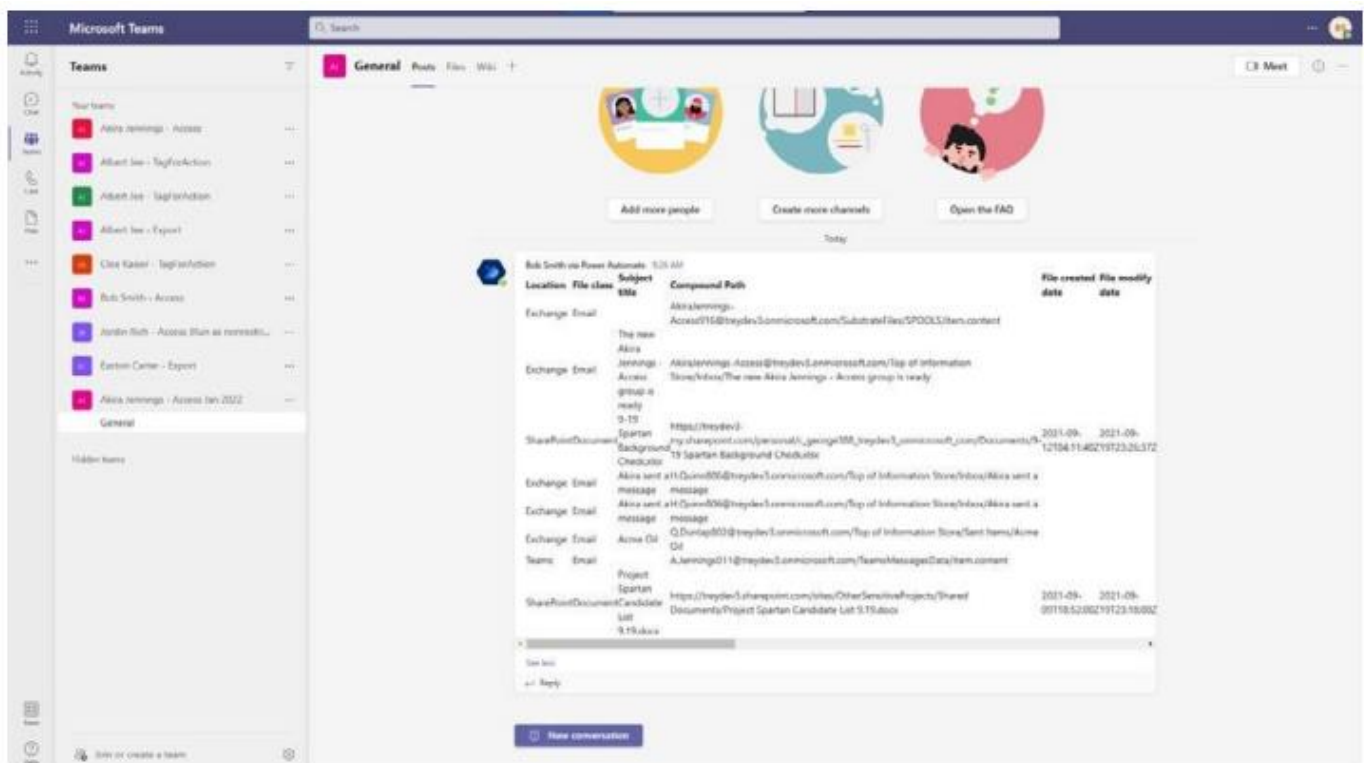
Microsoft Teams

Search

Activity

Chat

Teams

Calls

Files

...

Teams

Your teams

Akira Jennings - Access

Albert Lee - TagForAction

Albert Lee - TagForAction

Albert Lee - Export

Cleo Kaiser - TagForAction

Bob Smith - Access

Jordin Roth - Access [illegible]

Easton Carter - Export

Akira Jennings - Access Jan 2022

General

Hidden teams

Join or create a team

Apps

Help

General Posts Files Wiki +

Meet

Add more people

Create more channels

Open the FAQ

Today

Bob Smith via Power Automate 9:26 AM

| Location | File class | Subject title | Compound Path | File created date | File modify date |
|---|---|---|---|---|---|
| Exchange | Email | | AkiraJennings-Access016@treydev3.onmicrosoft.com/SubstrateFiles/SPOOLS/item.content | | |
| Exchange | Email | The new Akira Jennings - Access group is ready | AkiraJennings-Access@treydev3.onmicrosoft.com/Top of Information Store/Inbox/The new Akira Jennings - Access group is ready | | |
| SharePoint | Document | 9-19 Spartan Background Checkslist | https://treydev3-my.sharepoint.com/personal/i_george388_treydev3_onmicrosoft_com/Documents/9-19 Spartan Background Checkslist | 2021-09-12T04:11:40Z | 2021-09-19T23:26:37Z |
| Exchange | Email | Akira sent a message | H.Quinn806@treydev3.onmicrosoft.com/Top of Information Store/Inbox/Akira sent a message | | |
| Exchange | Email | Akira sent a message | H.Quinn806@treydev3.onmicrosoft.com/Top of Information Store/Inbox/Akira sent a message | | |
| Exchange | Email | Acme Oil | Q.Dunlap803@treydev3.onmicrosoft.com/Top of Information Store/Sent Items/Acme Oil | | |
| Teams | Email | | A.Jennings011@treydev3.onmicrosoft.com/TeamsMessagesData/item.content | | |
| SharePoint | Document | Project Spartan Candidate List 9.19.docx | https://treydev3.sharepoint.com/sites/OtherSensitiveProjects/Shared Documents/Project Spartan Candidate List 9.19.docx | 2021-09-05T18:52:00Z | 2021-09-19T23:18:00Z |

See less

Reply

New conversation